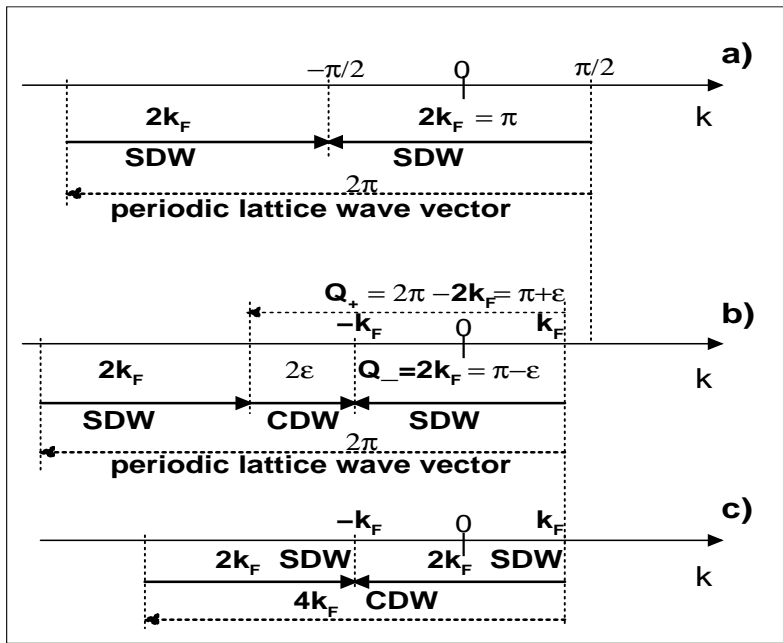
a)

$-\pi/2$ 0 $\pi/2$

$2k_F$ $2k_F = \pi$ k

SDW SDW

$2\pi$

periodic lattice wave vector

$Q_+ = 2\pi - 2k_F = \pi+\varepsilon$

b)

$-k_F$ 0 $k_F$

$2k_F$ $2\varepsilon$ $Q\_ = 2k_F = \pi-\varepsilon$ k

SDW CDW SDW

$2\pi$

periodic lattice wave vector

c)

$-k_F$ 0 $k_F$

$2k_F$ SDW $2k_F$ SDW k

$4k_F$ CDW